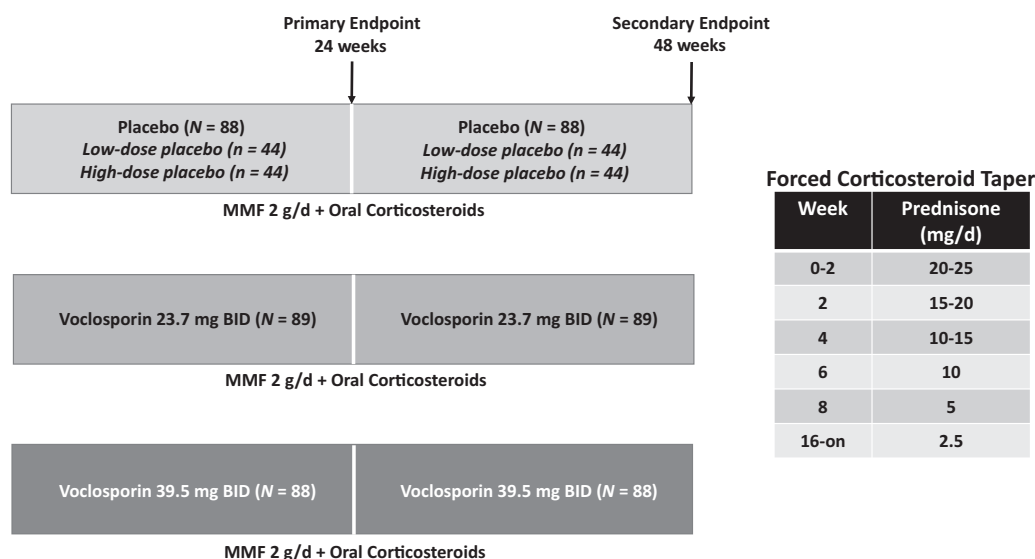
Primary Endpoint
24 weeks

Secondary Endpoint
48 weeks

Placebo ($N$ = 88)
Low-dose placebo (n = 44)
High-dose placebo (n = 44)

Placebo ($N$ = 88)
Low-dose placebo (n = 44)
High-dose placebo (n = 44)

MMF 2 g/d + Oral Corticosteroids

Voclosporin 23.7 mg BID ($N$ = 89)

Voclosporin 23.7 mg BID ($N$ = 89)

MMF 2 g/d + Oral Corticosteroids

Voclosporin 39.5 mg BID ($N$ = 88)

Voclosporin 39.5 mg BID ($N$ = 88)

MMF 2 g/d + Oral Corticosteroids

Forced Corticosteroid Taper

| Week | Prednisone (mg/d) |
|---|---|
| 0-2 | 20-25 |
| 2 | 15-20 |
| 4 | 10-15 |
| 6 | 10 |
| 8 | 5 |
| 16-on | 2.5 |